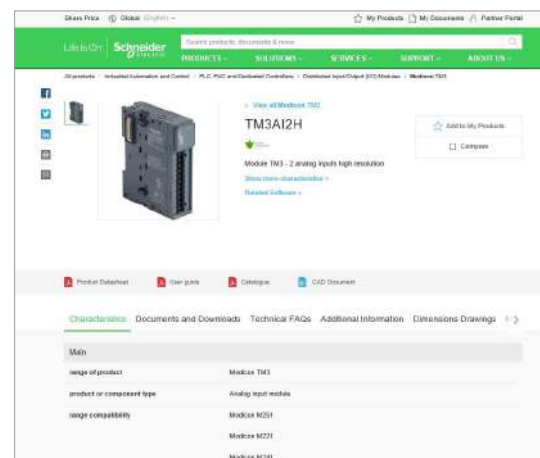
Share Price Global (English) ⌄ My Products My Documents Partner Portal

Life Is On Schneider Electric

Search products, documents & more

PRODUCTS ⌄ SOLUTIONS ⌄ SERVICES ⌄ SUPPORT ⌄ ABOUT US ⌄

All products > Industrial Automation and Control > PLC, PAC and Dedicated Controllers > Distributed Input/Output (I/O) Modules > Modicon TM3

< View all Modicon TM3

TM3AI2H

Module TM3 - 2 analog inputs high resolution

Show more characteristics >

Related Software >

Add to My Products

Compare

Product Datasheet User guide Catalogue CAD Document

Characteristics Documents and Downloads Technical FAQs Additional Information Dimensions Drawings

Main

| | |
|---|---|
| range of product | Modicon TM3 |
| product or component type | Analog input module |
| range compatibility | Modicon M251 |
| | Modicon M221 |
| | Modicon M241 |